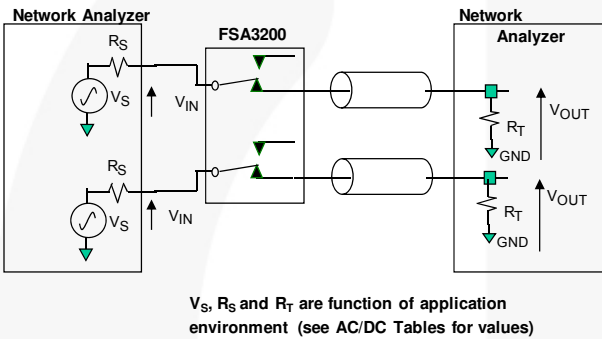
Network Analyzer

$R_S$

$V_S$

$V_{IN}$

$R_S$

$V_S$

$V_{IN}$

FSA3200

Network

Analyzer

$R_T$

GND

$V_{OUT}$

$R_T$

GND

$V_{OUT}$

$V_S$, $R_S$ and $R_T$ are function of application environment (see AC/DC Tables for values)